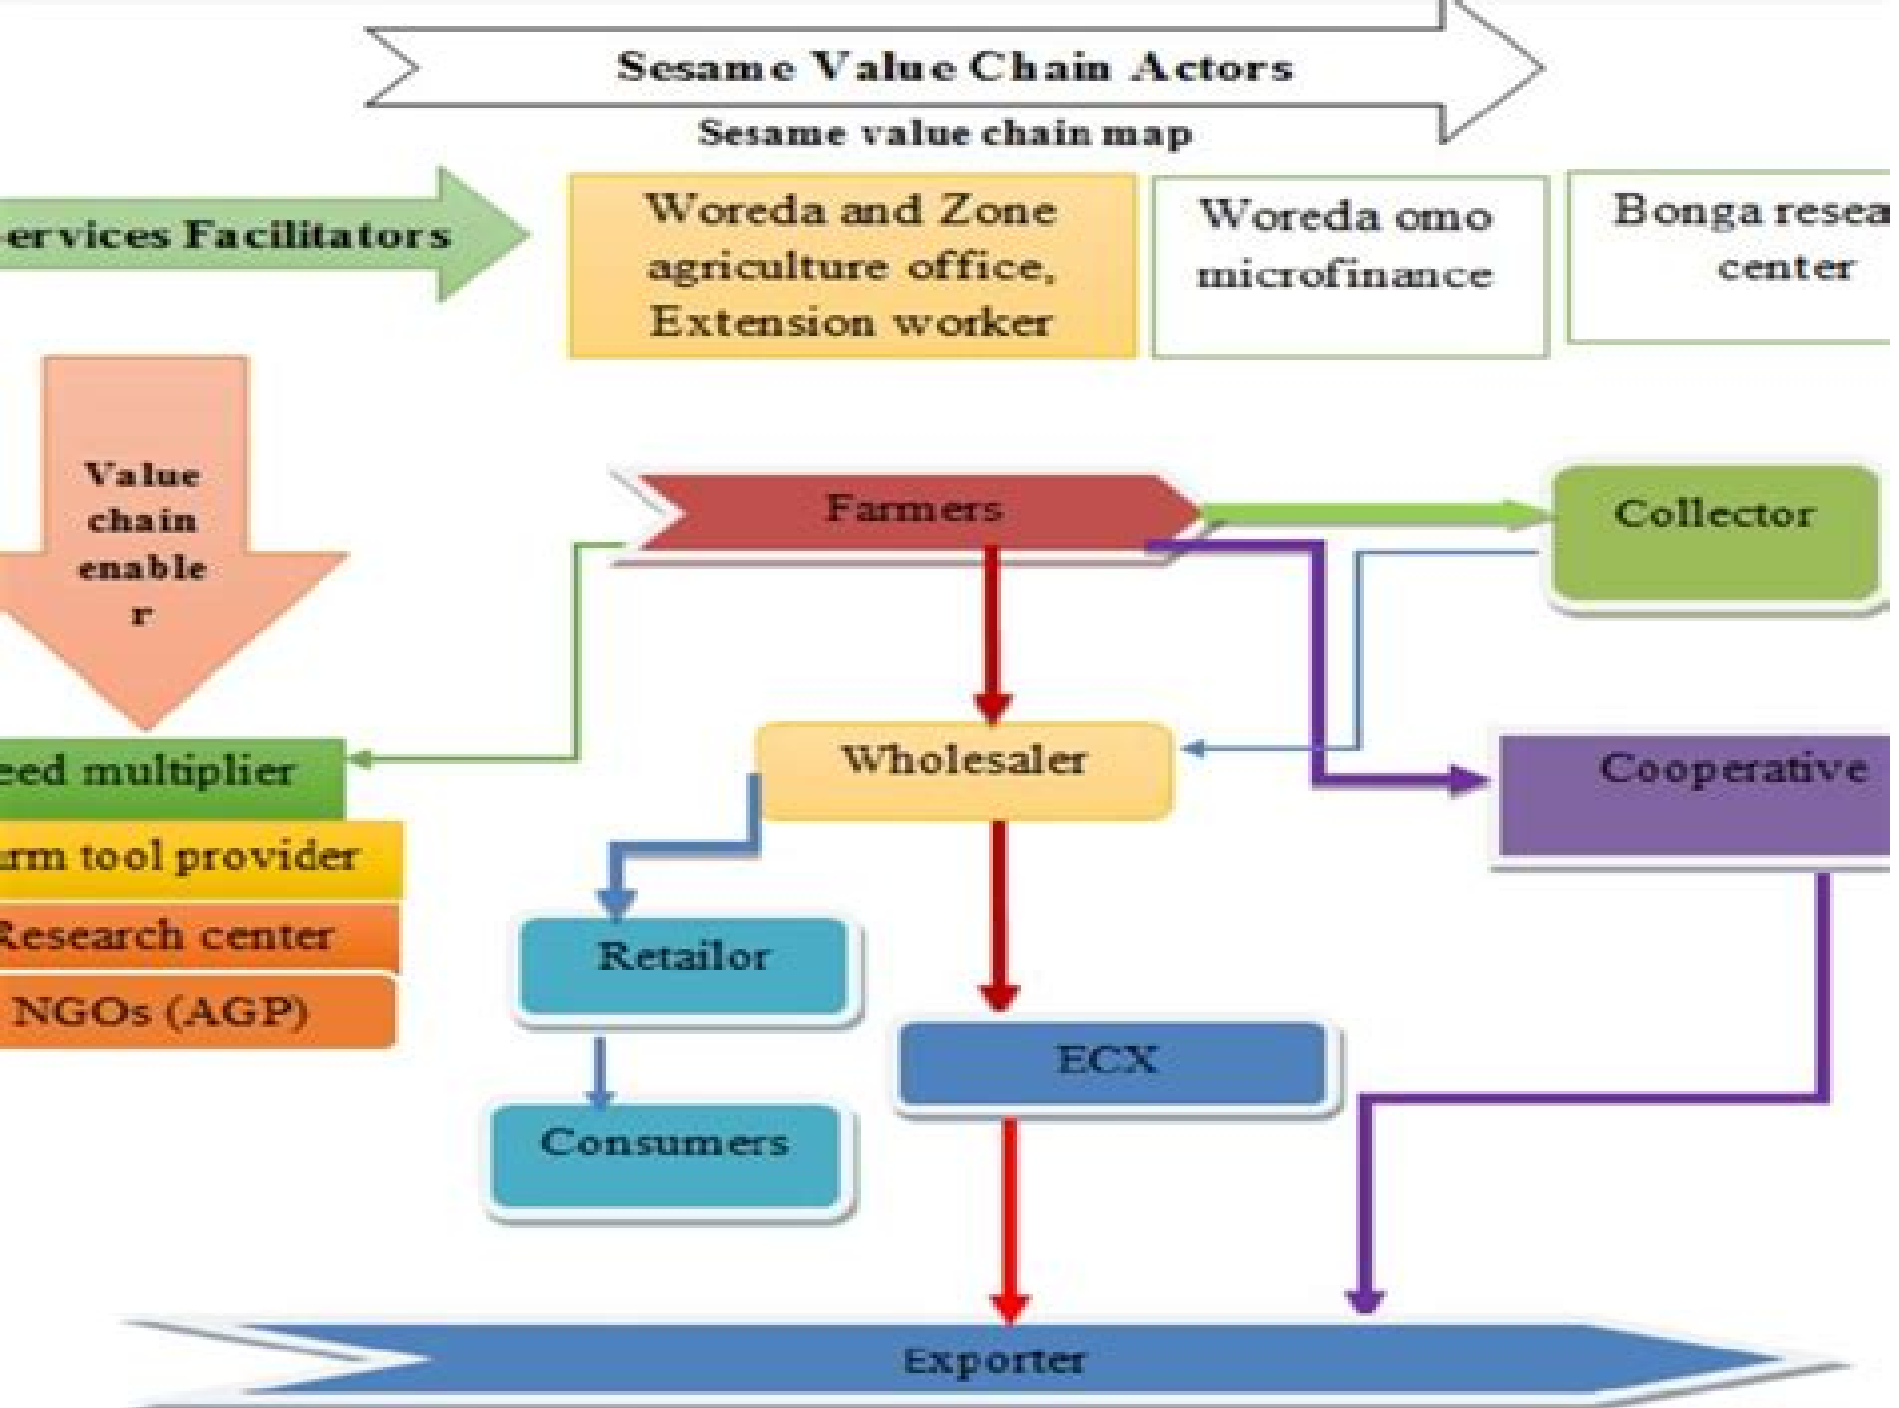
Sesame Value Chain Actors

Sesame value chain map

ervices Facilitators

Woreda and Zone agriculture office, Extension worker

Woreda omo microfinance

Bonga resea center

Value chain enable r

Farmers

Collector

eed multiplier

rm tool provider

Research center

NGOs (AGP)

Wholesaler

Cooperative

Retailor

Consumers

ECX

Exporter